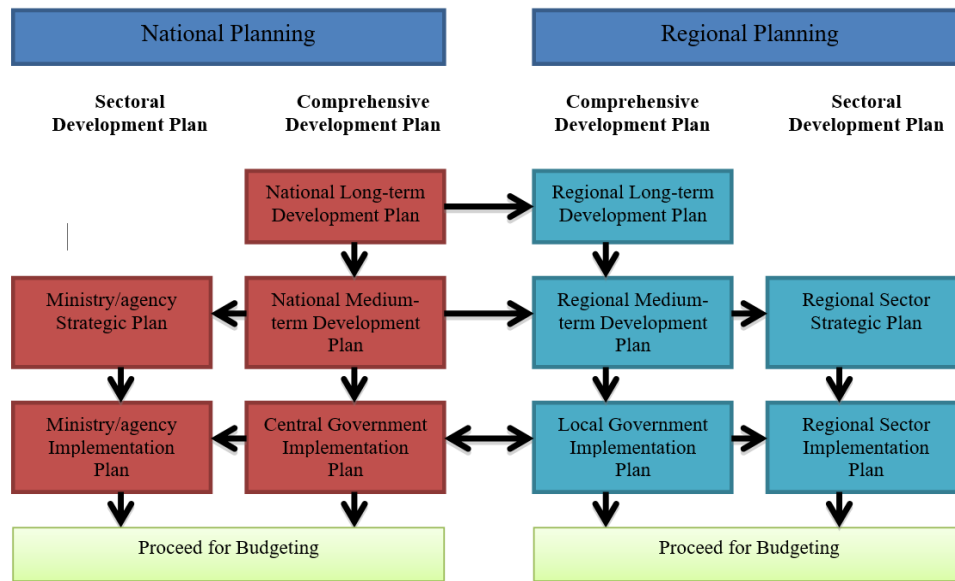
National Planning

Regional Planning

Sectoral Development Plan

Comprehensive Development Plan

Comprehensive Development Plan

Sectoral Development Plan

National Long-term Development Plan

Regional Long-term Development Plan

Ministry/agency Strategic Plan

National Medium-term Development Plan

Regional Medium-term Development Plan

Regional Sector Strategic Plan

Ministry/agency Implementation Plan

Central Government Implementation Plan

Local Government Implementation Plan

Regional Sector Implementation Plan

Proceed for Budgeting

Proceed for Budgeting